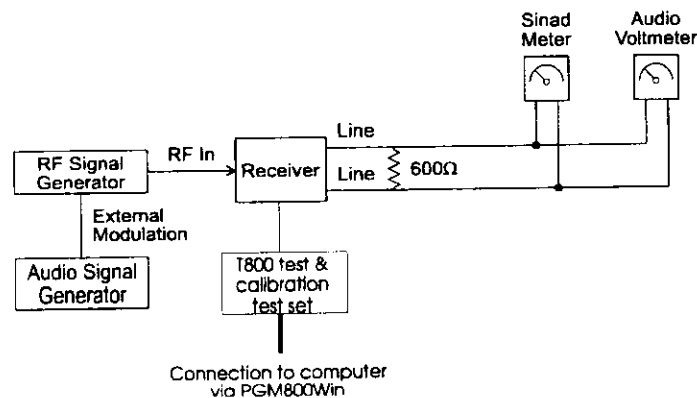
Sinad Meter

Audio Voltmeter

Line

RF Signal Generator

RF In

Receiver

Line

600Ω

External Modulation

Audio Signal Generator

T800 test & calibration test set

Connection to computer via PGM800Win